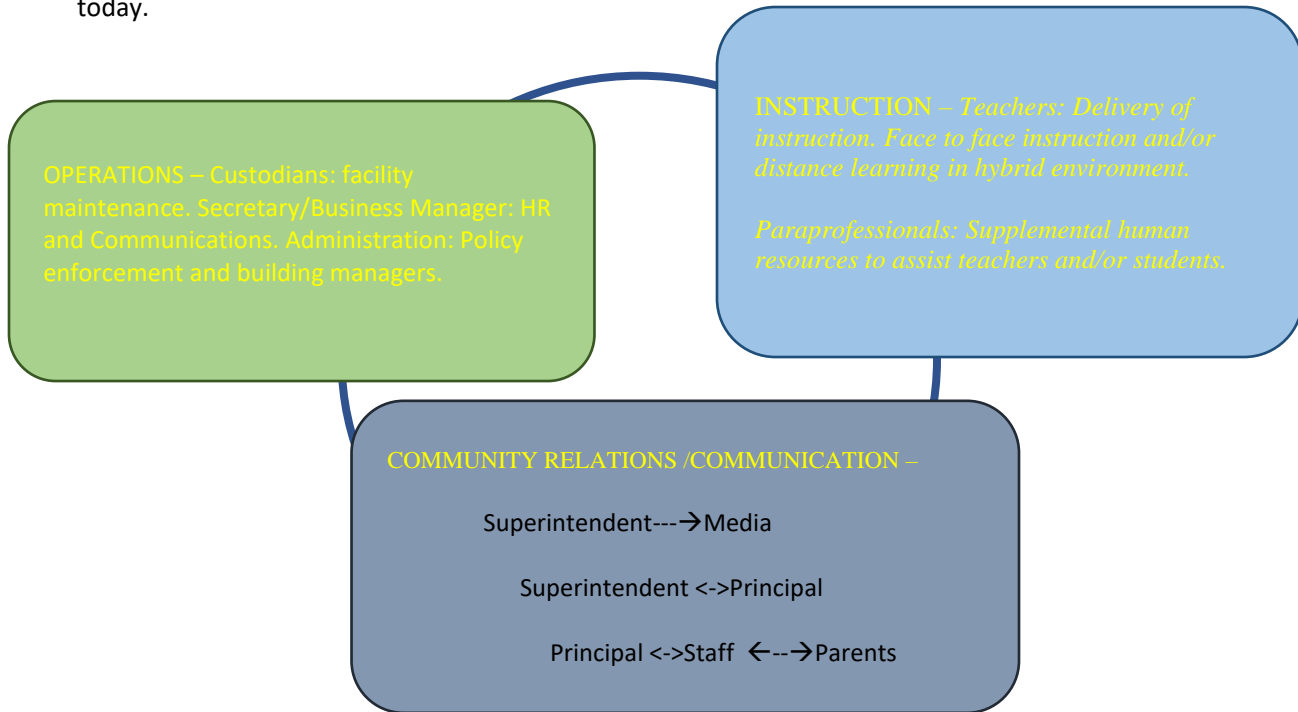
today.

INSTRUCTION – Teachers: Delivery of instruction. Face to face instruction and/or distance learning in hybrid environment.

Paraprofessionals: Supplemental human resources to assist teachers and/or students.

OPERATIONS – Custodians: facility maintenance. Secretary/Business Manager: HR and Communications. Administration: Policy enforcement and building managers.

COMMUNITY RELATIONS /COMMUNICATION –

Superintendent---→Media

Superintendent <->Principal

Principal <->Staff ←--→Parents